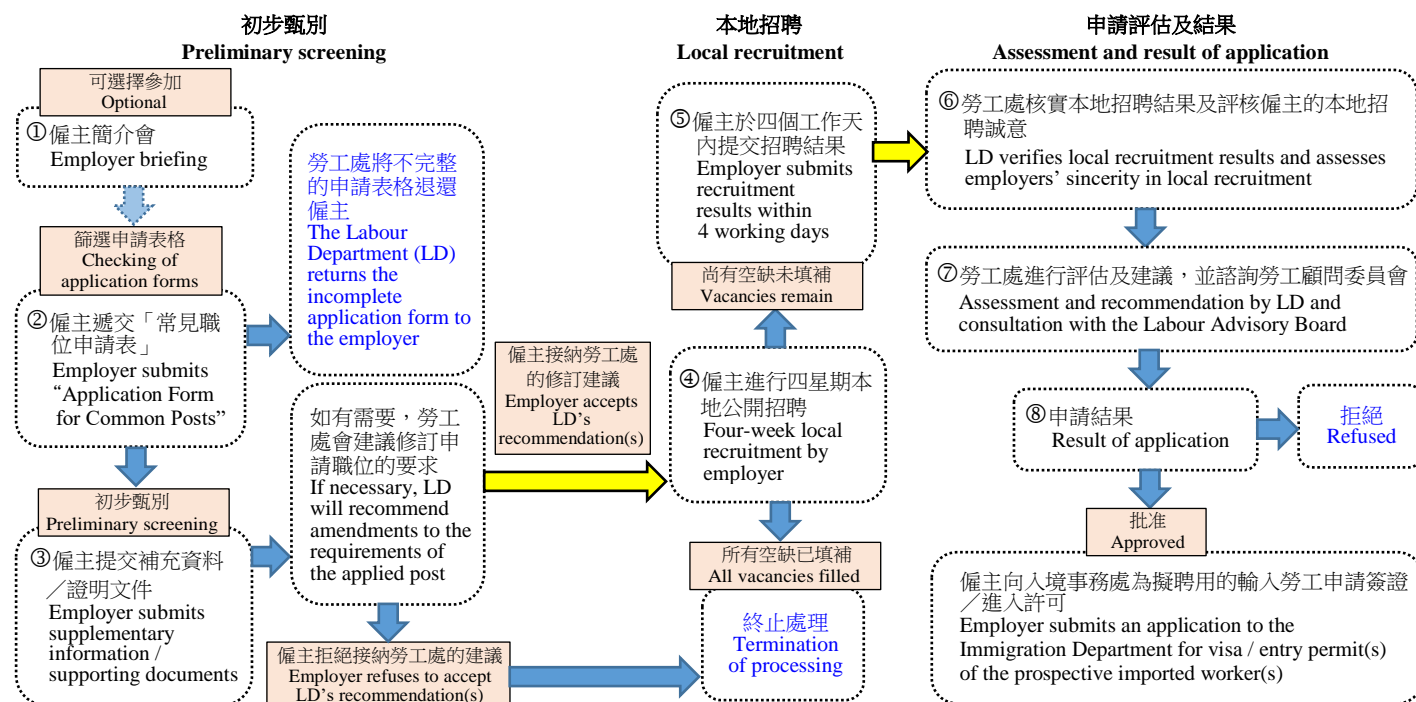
初步甄別
Preliminary screening

可選擇參加
Optional

①僱主簡介會
Employer briefing

篩選申請表格
Checking of application forms

②僱主遞交「常見職位申請表」
Employer submits "Application Form for Common Posts"

初步甄別
Preliminary screening

③僱主提交補充資料／證明文件
Employer submits supplementary information / supporting documents

勞工處將不完整的申請表格退還僱主
The Labour Department (LD) returns the incomplete application form to the employer

如有需要，勞工處會建議修訂申請職位的要求
If necessary, LD will recommend amendments to the requirements of the applied post

僱主拒絕接納勞工處的建議
Employer refuses to accept LD's recommendation(s)

僱主接納勞工處的修訂建議
Employer accepts LD's recommendation(s)

本地招聘
Local recruitment

⑤僱主於四個工作天內提交招聘結果
Employer submits recruitment results within 4 working days

尚有空缺未填補
Vacancies remain

④僱主進行四星期本地公開招聘
Four-week local recruitment by employer

所有空缺已填補
All vacancies filled

終止處理
Termination of processing

申請評估及結果
Assessment and result of application

⑥勞工處核實本地招聘結果及評核僱主的本地招聘誠意
LD verifies local recruitment results and assesses employers' sincerity in local recruitment

⑦勞工處進行評估及建議，並諮詢勞工顧問委員會
Assessment and recommendation by LD and consultation with the Labour Advisory Board

⑧申請結果
Result of application

拒絕
Refused

批准
Approved

僱主向入境事務處為擬聘用的輸入勞工申請簽證／進入許可
Employer submits an application to the Immigration Department for visa / entry permit(s) of the prospective imported worker(s)